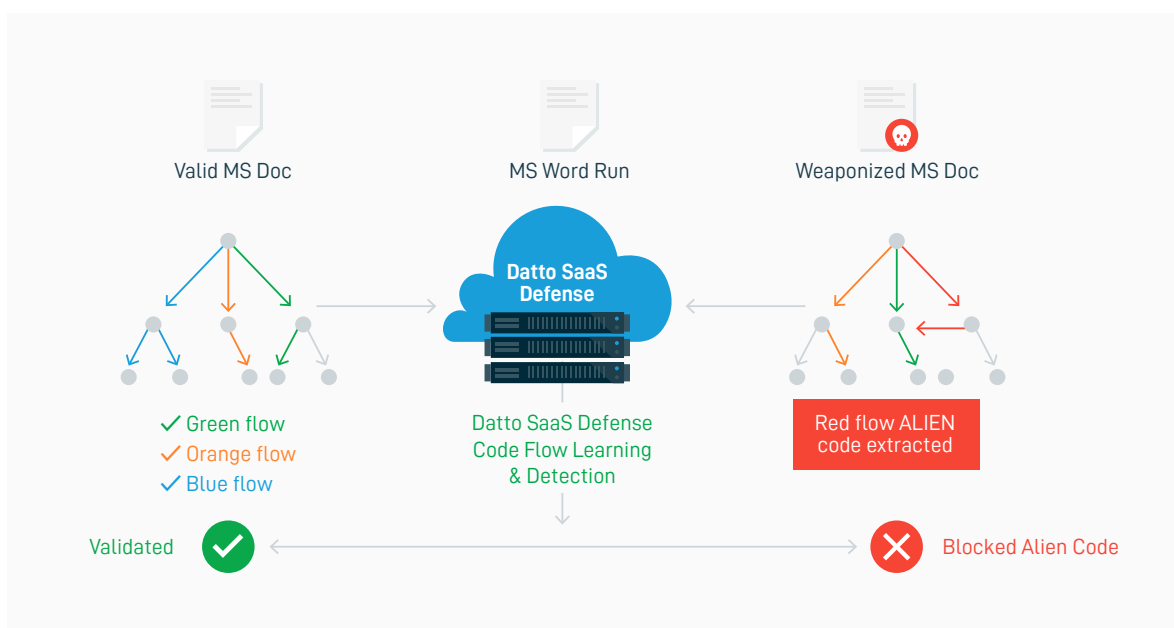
Valid MS Doc

MS Word Run

Weaponized MS Doc

Datto SaaS Defense

✓ Green flow
✓ Orange flow
✓ Blue flow

Datto SaaS Defense Code Flow Learning & Detection

Red flow ALIEN code extracted

Validated

Blocked Alien Code